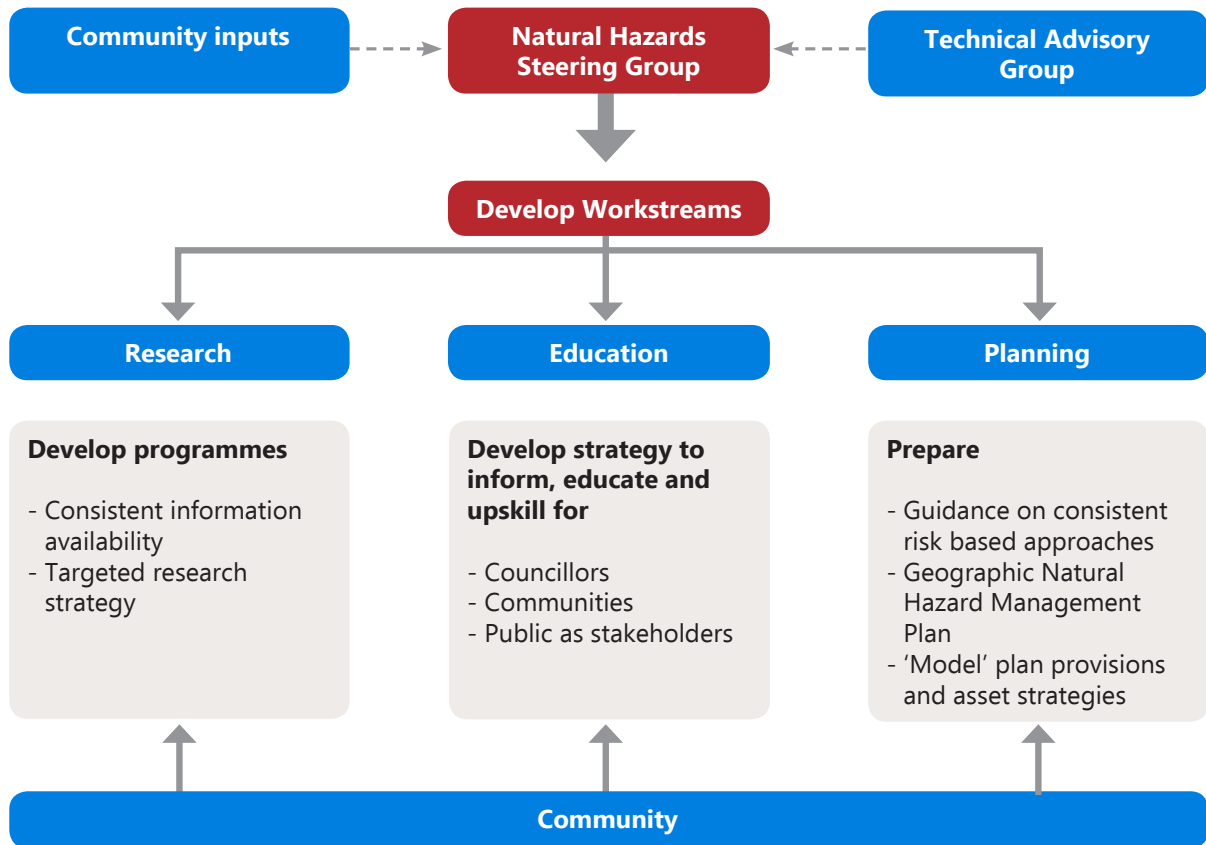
Community inputs

Natural Hazards Steering Group

Technical Advisory Group

Develop Workstreams

Research

Education

Planning

Develop programmes

- Consistent information availability
- Targeted research strategy

Develop strategy to inform, educate and upskill for

- Councillors
- Communities
- Public as stakeholders

Prepare

- Guidance on consistent risk based approaches
- Geographic Natural Hazard Management Plan
- 'Model' plan provisions and asset strategies

Community